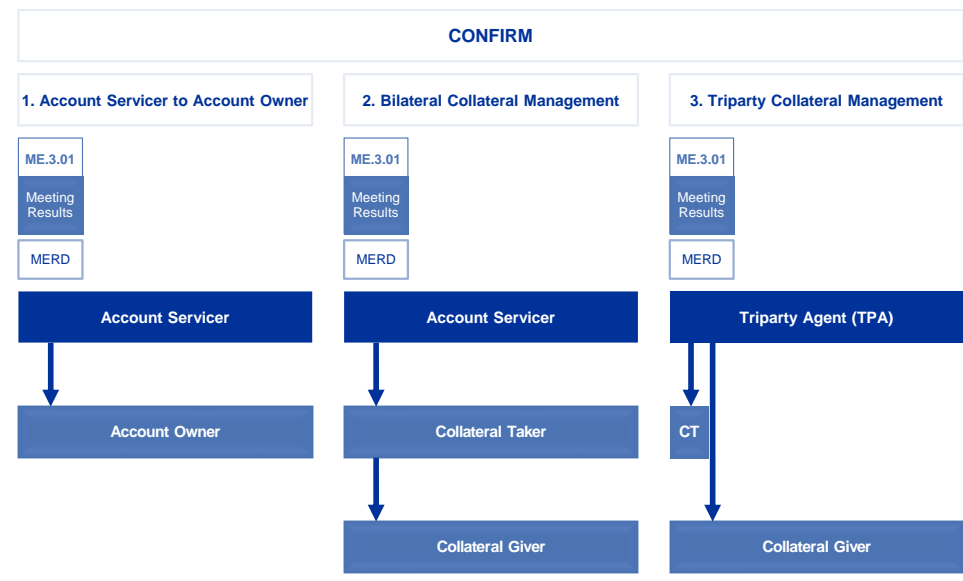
CONFIRM

1. Account Servicer to Account Owner

ME.3.01
Meeting Results
MERD

Account Servicer

Account Owner

2. Bilateral Collateral Management

ME.3.01
Meeting Results
MERD

Account Servicer

Collateral Taker

Collateral Giver

3. Triparty Collateral Management

ME.3.01
Meeting Results
MERD

Triparty Agent (TPA)

CT

Collateral Giver